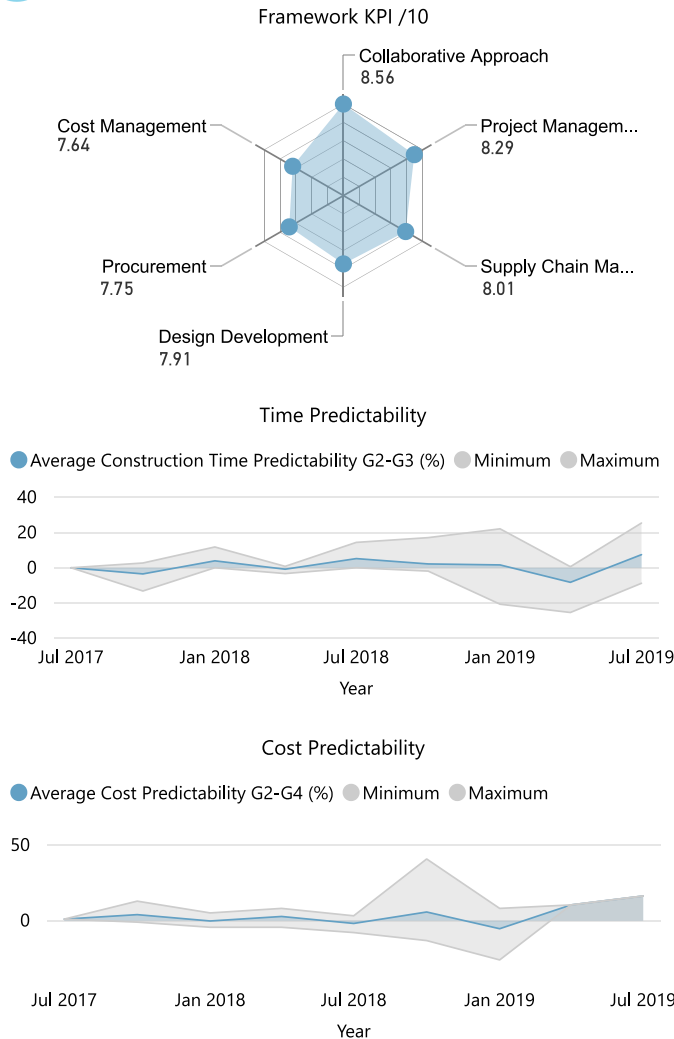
Framework KPI /10

Collaborative Approach
8.56

Project Managem...
8.29

Supply Chain Ma...
8.01

Design Development
7.91

Procurement
7.75

Cost Management
7.64

Time Predictability

Average Construction Time Predictability G2-G3 (%) Minimum Maximum

40
20
0
-20
-40

Jul 2017 Jan 2018 Jul 2018 Jan 2019 Jul 2019

Year

Cost Predictability

Average Cost Predictability G2-G4 (%) Minimum Maximum

50
0

Jul 2017 Jan 2018 Jul 2018 Jan 2019 Jul 2019

Year